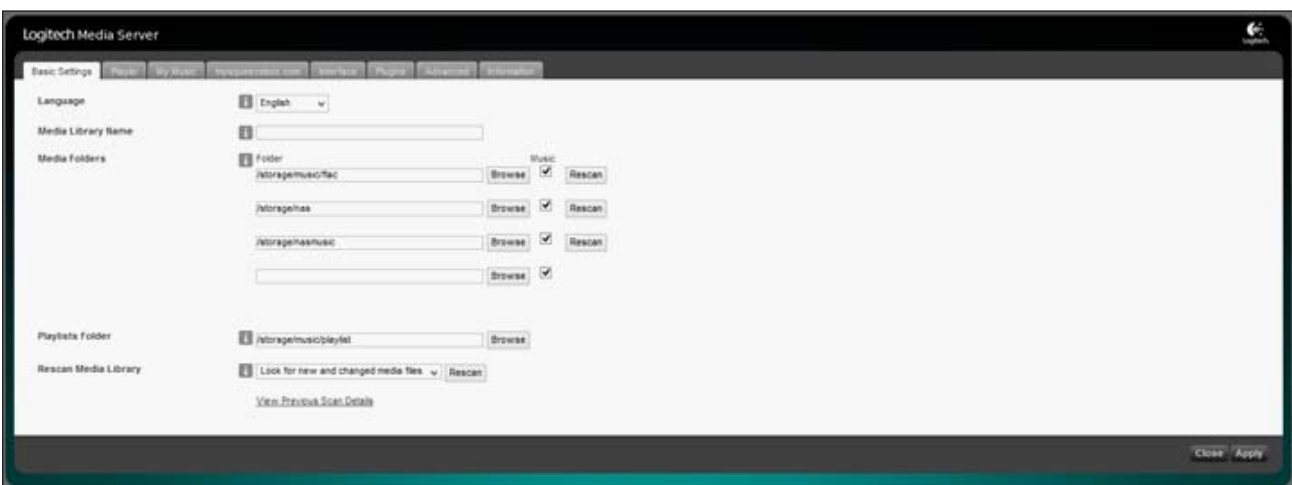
Logitech Media Server

Logitech

Basic Settings | Player | My Music | mysqueezebox.com | Interface | Plugins | Advanced | Information

Language
English

Media Library Name

Media Folders
Folder
Music
/storage/music/flac Browse Rescan
/storage/nas Browse Rescan
/storage/nasmusic Browse Rescan
Browse

Playlists Folder
/storage/music/playlist Browse

Rescan Media Library
Look for new and changed media files Rescan
View Previous Scan Details

Close Apply